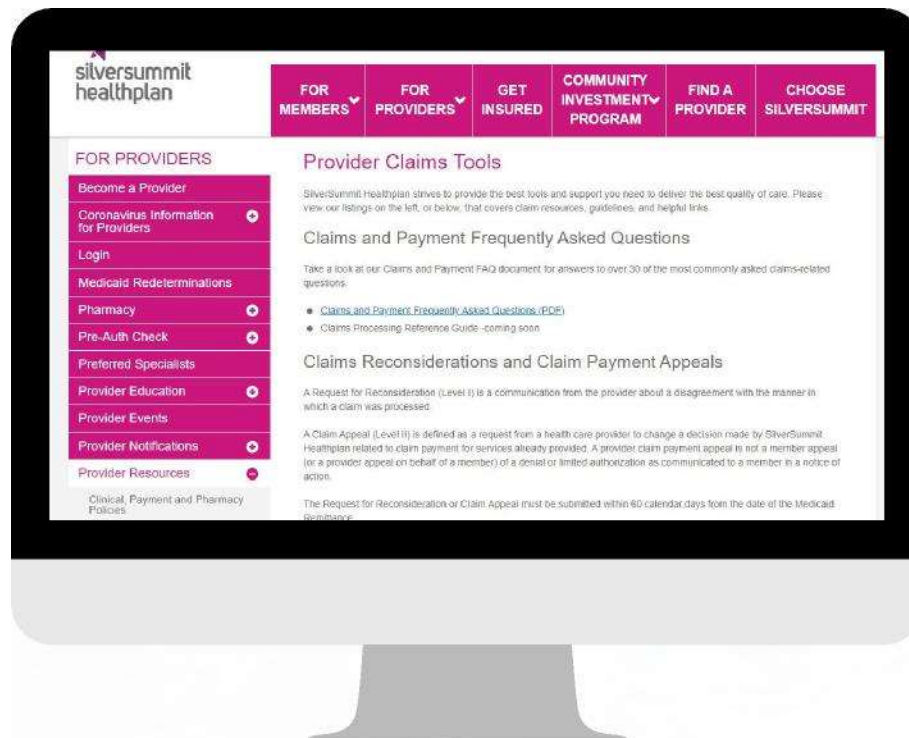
silversummit healthplan

FOR MEMBERS

FOR PROVIDERS

GET INSURED

COMMUNITY INVESTMENT PROGRAM

FIND A PROVIDER

CHOOSE SILVERSUMMIT

FOR PROVIDERS

Become a Provider

Coronavirus Information for Providers

Login

Medicaid Redeterminations

Pharmacy

Pre-Auth Check

Preferred Specialists

Provider Education

Provider Events

Provider Notifications

Provider Resources

Clinical, Payment and Pharmacy Policies

Provider Claims Tools

SilverSummit Healthplan strives to provide the best tools and support you need to deliver the best quality of care. Please view our listings on the left, or below, that covers claim resources, guidelines, and helpful links.

Claims and Payment Frequently Asked Questions

Take a look at our Claims and Payment FAQ document for answers to over 30 of the most commonly asked claims-related questions.

- Claims and Payment Frequently Asked Questions (PDF)
- Claims Processing Reference Guide -coming soon

Claims Reconsiderations and Claim Payment Appeals

A Request for Reconsideration (Level I) is a communication from the provider about a disagreement with the manner in which a claim was processed.

A Claim Appeal (Level II) is defined as a request from a health care provider to change a decision made by SilverSummit Healthplan related to claim payment for services already provided. A provider claim payment appeal is not a member appeal (or a provider appeal on behalf of a member) of a denial or limited authorization as communicated to a member in a notice of action.

The Request for Reconsideration or Claim Appeal must be submitted within 60 calendar days from the date of the Medicaid Remittance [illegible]